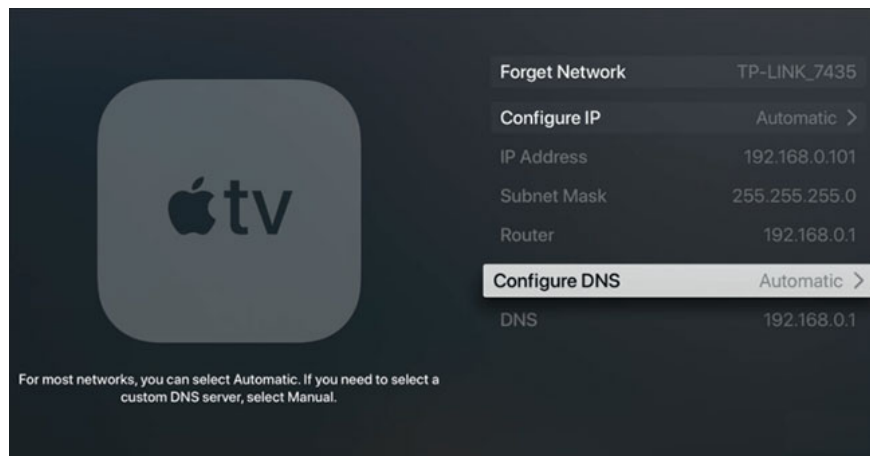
tv

For most networks, you can select Automatic. If you need to select a custom DNS server, select Manual.

Forget Network TP-LINK_7435
Configure IP Automatic >
IP Address 192.168.0.101
Subnet Mask 255.255.255.0
Router 192.168.0.1
Configure DNS Automatic >
DNS 192.168.0.1